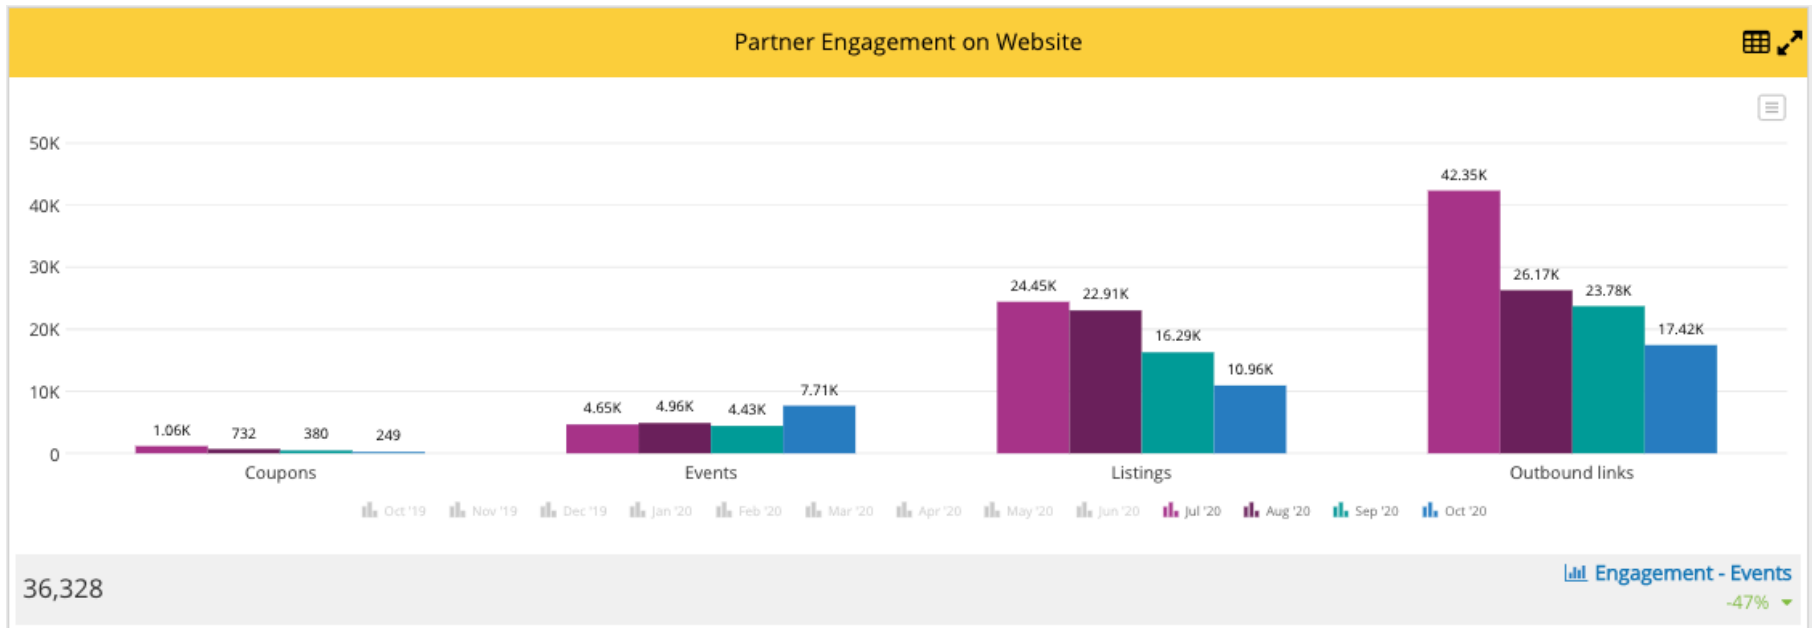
Partner Engagement on Website

50K
40K
30K
20K
10K
0

1.06K 732 380 249
Coupons

4.65K 4.96K 4.43K 7.71K
Events

24.45K 22.91K 16.29K 10.96K
Listings

42.35K 26.17K 23.78K 17.42K
Outbound links

Oct '19 Nov '19 Dec '19 Jan '20 Feb '20 Mar '20 Apr '20 May '20 Jun '20 Jul '20 Aug '20 Sep '20 Oct '20

36,328

Engagement - Events
-47%